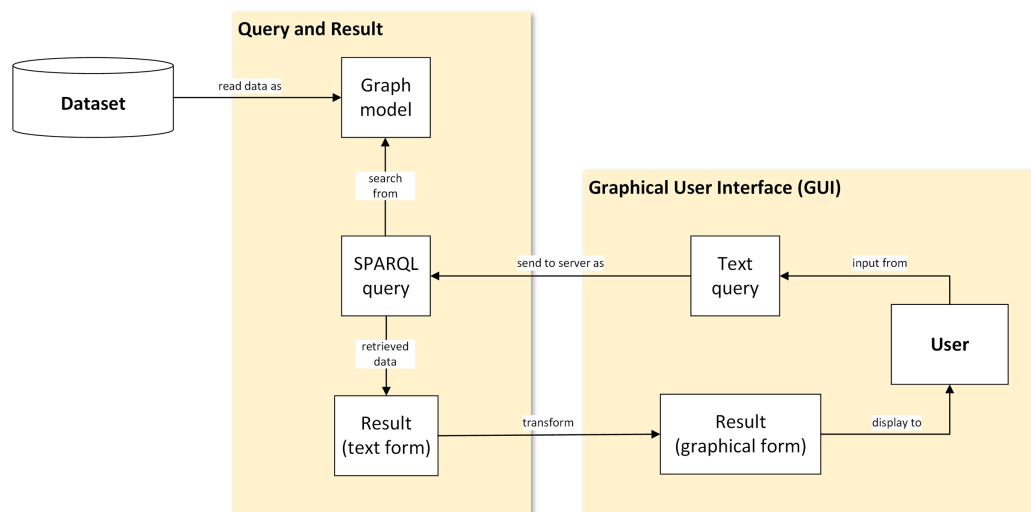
Query and Result

Dataset

read data as

Graph model

search from

SPARQL query

retrieved data

Result (text form)

Graphical User Interface (GUI)

send to server as

Text query

input from

User

transform

Result (graphical form)

display to